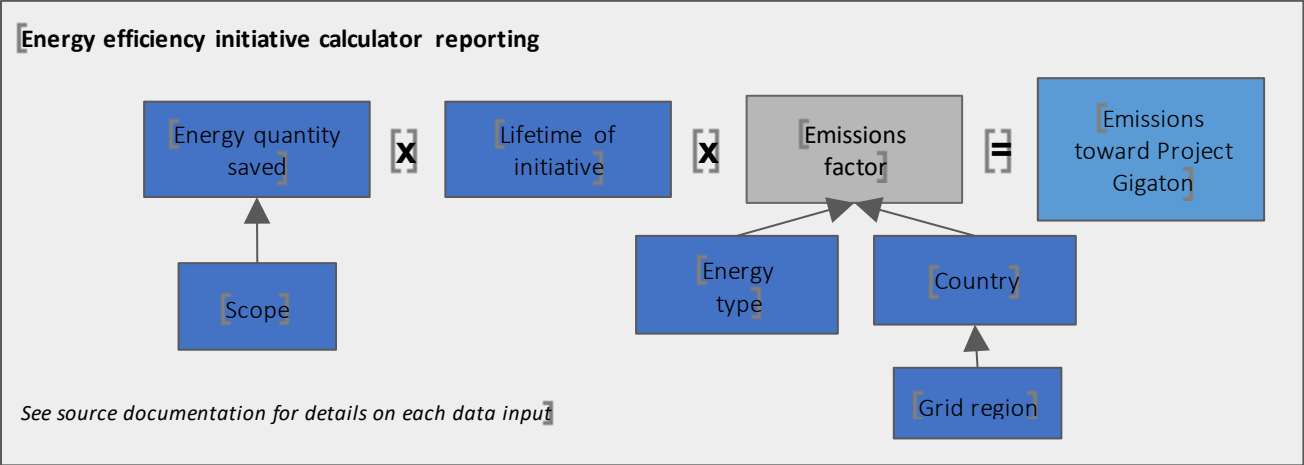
Energy efficiency initiative calculator reporting

Energy quantity saved

x

Lifetime of initiative

x

Emissions factor

=

Emissions toward Project Gigaton

Scope

Energy type

Country

Grid region

See source documentation for details on each data input